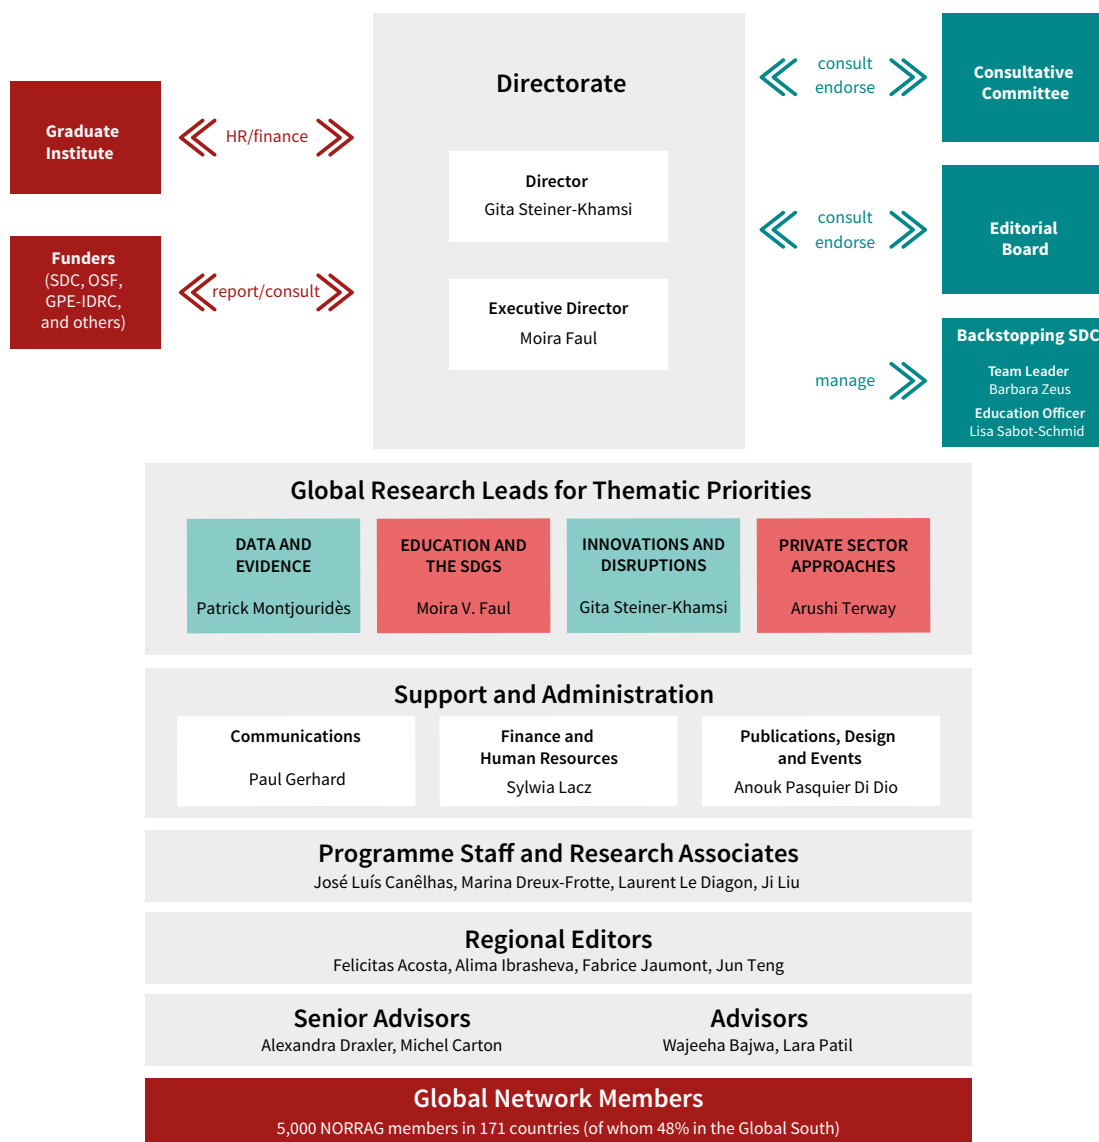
Graduate Institute

HR/finance

Funders (SDC, OSF, GPE-IDRC, and others)

report/consult

Directorate

Director
Gita Steiner-Khamsi

Executive Director
Moira Faul

consult
endorse

Consultative Committee

consult
endorse

Editorial Board

manage

Backstopping SDC
Team Leader
Barbara Zeus
Education Officer
Lisa Sabot-Schmid

Global Research Leads for Thematic Priorities

DATA AND EVIDENCE
Patrick Montjouridès

EDUCATION AND THE SDGS
Moira V. Faul

INNOVATIONS AND DISRUPTIONS
Gita Steiner-Khamsi

PRIVATE SECTOR APPROACHES
Arushi Terway

Support and Administration

Communications
Paul Gerhard

Finance and Human Resources
Sylwia Lacz

Publications, Design and Events
Anouk Pasquier Di Dio

Programme Staff and Research Associates
José Luís Canêlhas, Marina Dreux-Frotte, Laurent Le Diagon, Ji Liu

Regional Editors
Felicitas Acosta, Alima Ibrasheva, Fabrice Jaumont, Jun Teng

Senior Advisors
Alexandra Draxler, Michel Carton

Advisors
Wajeeha Bajwa, Lara Patil

Global Network Members
5,000 NORRAG members in 171 countries (of whom 48% in the Global South)